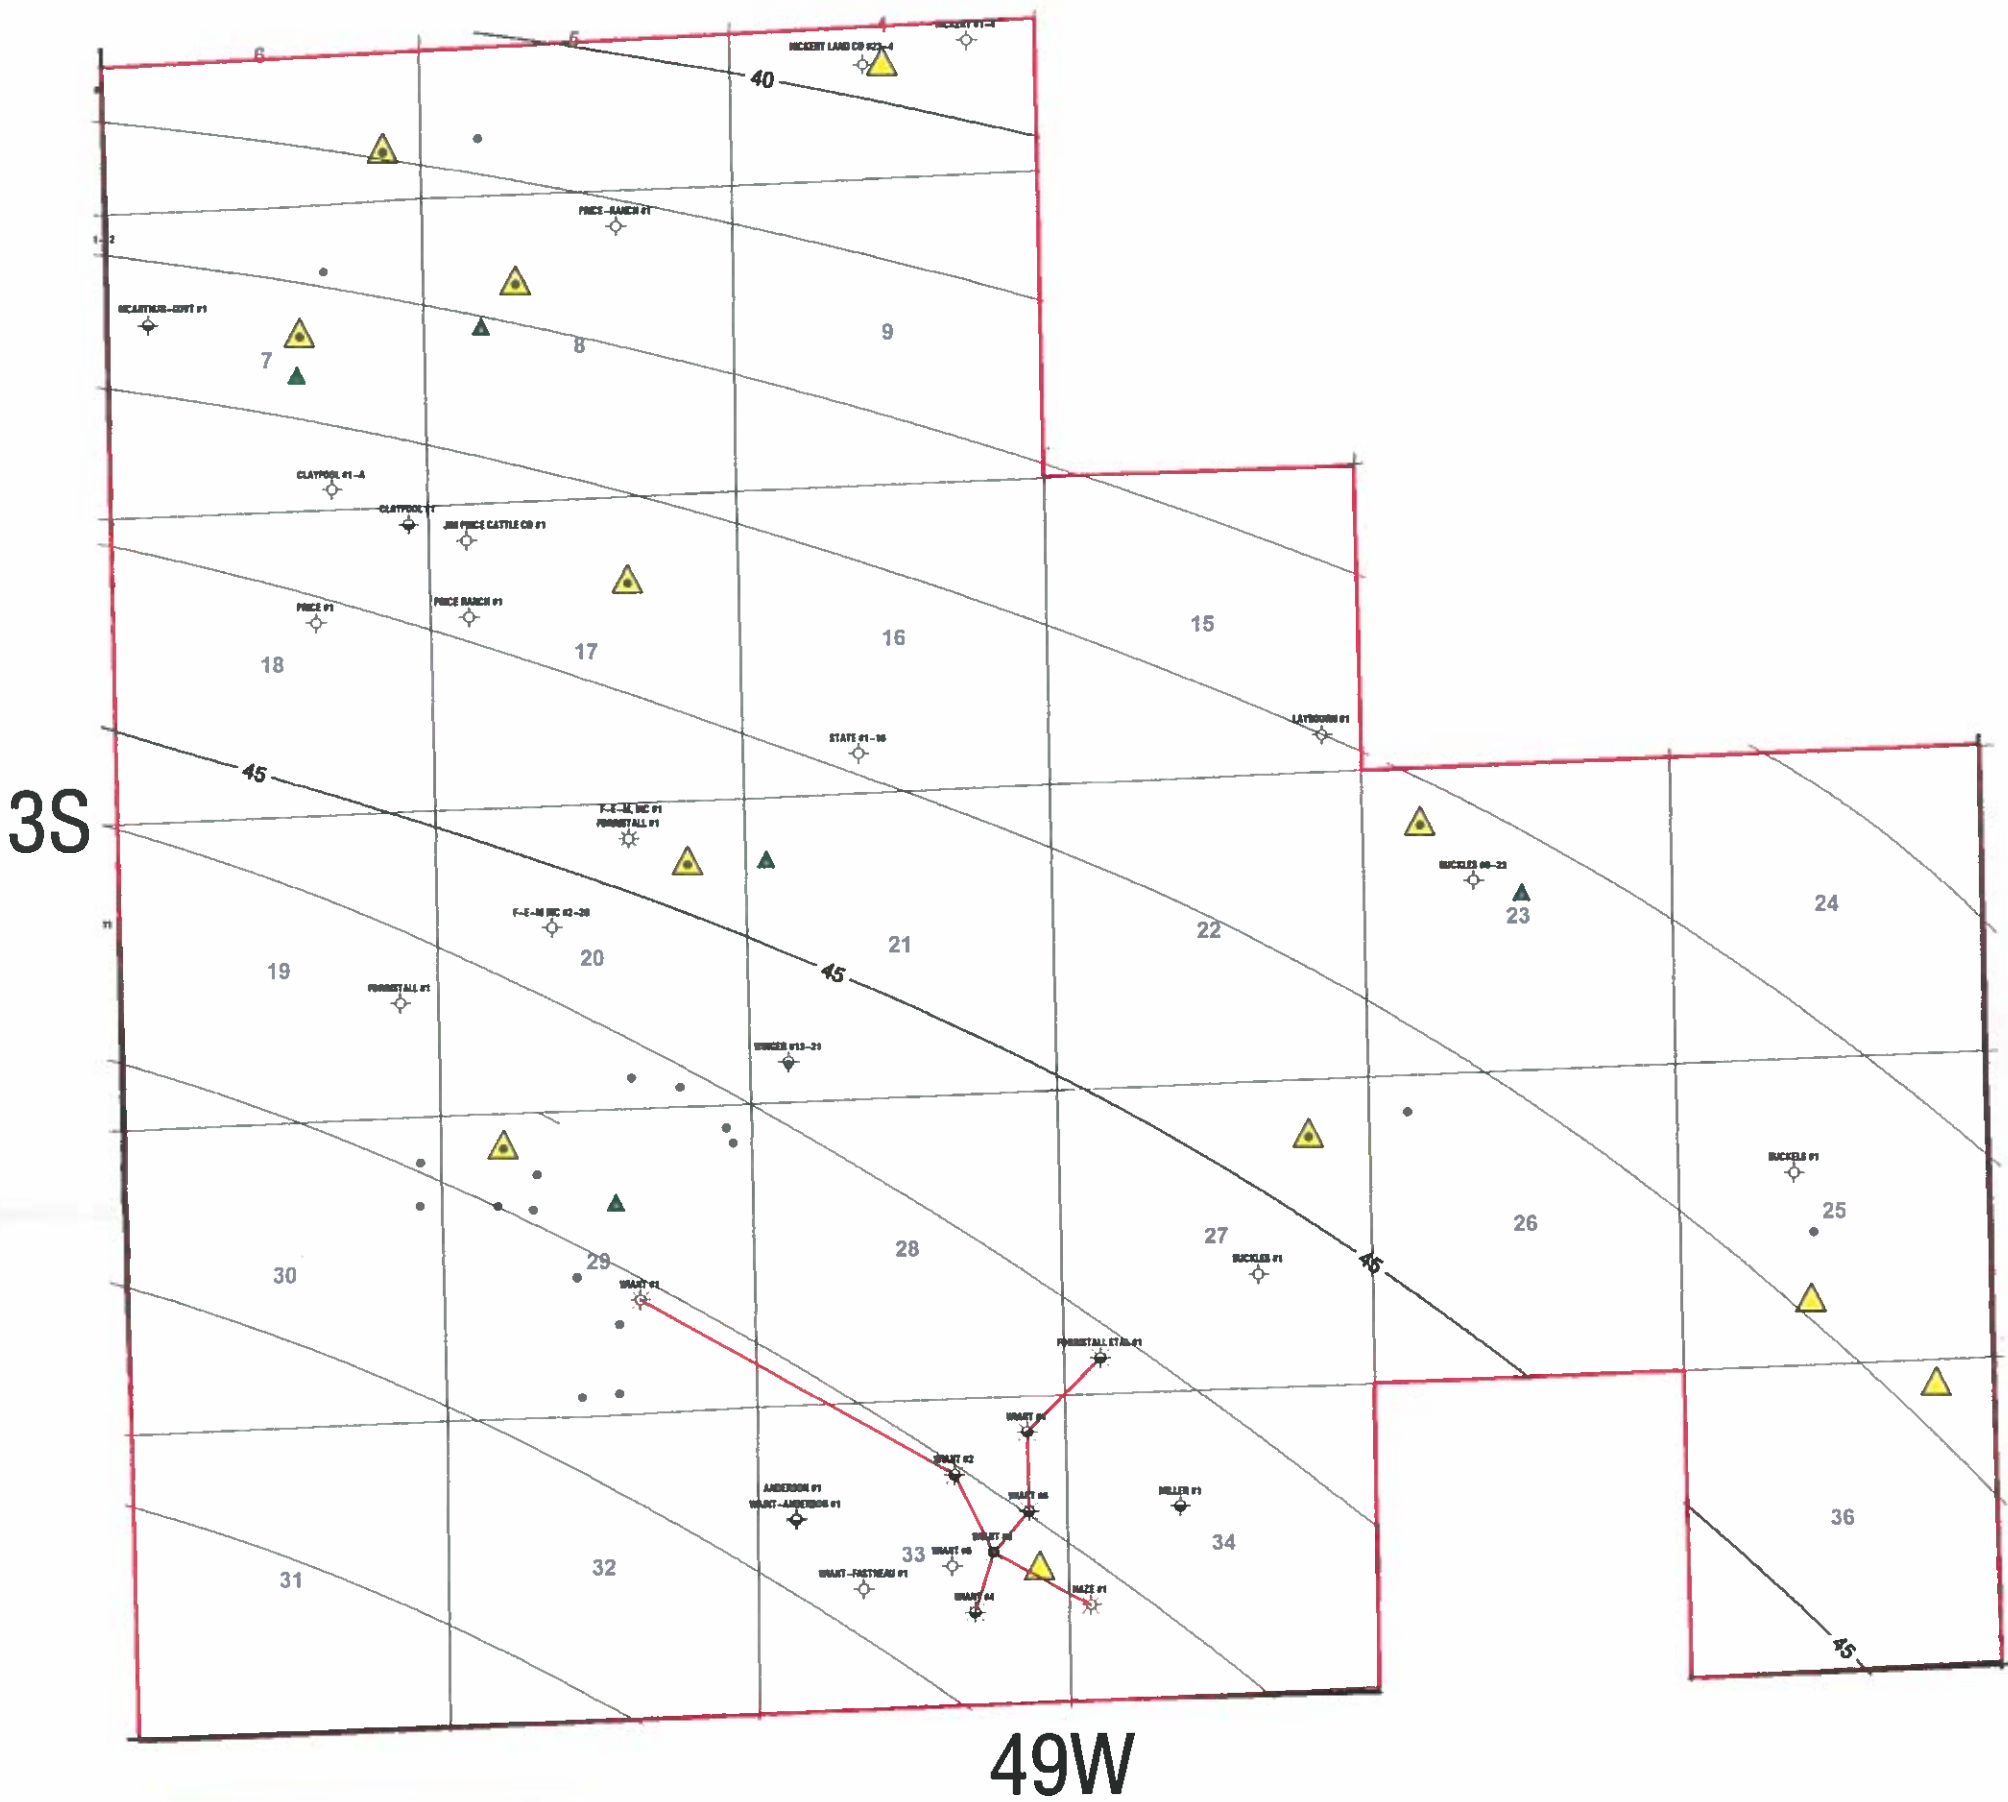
6
5
4
HICKERT #1-4
HICKERT LAND CO #23-4
40
PRICE-RANCH #1
MCARTHUR-GOVT #1
7
8
9
CLAYPOOL #1-A
CLAYPOOL #1
JIM PRICE CATTLE CO #1
PRICE #1
PRICE RANCH #1
18
17
16
15
LAYBOURN #1
STATE #1-16
45
3S
F-E-M, INC #1
FORRISTALL #1
BUCKLES #8-23
23
24
F-E-M INC #2-20
19
20
21
22
45
FORRISTALL #1
WINGER #13-21
BUCKLES #1
25
30
29
28
27
26
WIART #1
BUCKLES #1
45
FORRISTALL ETAL #1
WIART #1
WIART #2
ANDERSON #1
WIART-ANDERSON #1
WIART #6
MILLER #1
WIART #3
33
WIART #5
34
36
31
32
WIART-FASTNEAU #1
HAZE #1
WIART #4
45
49W